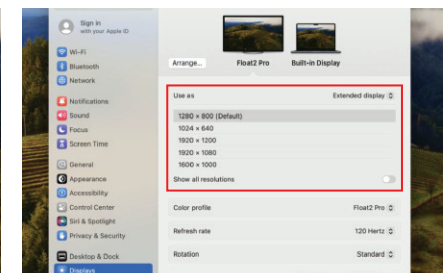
Sign in
with your Apple ID

Wi-Fi
Bluetooth
Network
Notifications
Sound
Focus
Screen Time
General
Appearance
Accessibility
Control Center
Siri & Spotlight
Privacy & Security
Desktop & Dock
Displays

Arrange...
Float2 Pro
Built-in Display

Use as
Extended display

1280 × 800 (Default)
1024 × 640
1920 × 1200
1920 × 1080
1600 × 1000

Show all resolutions

Color profile
Float2 Pro

Refresh rate
120 Hertz

Rotation
Standard